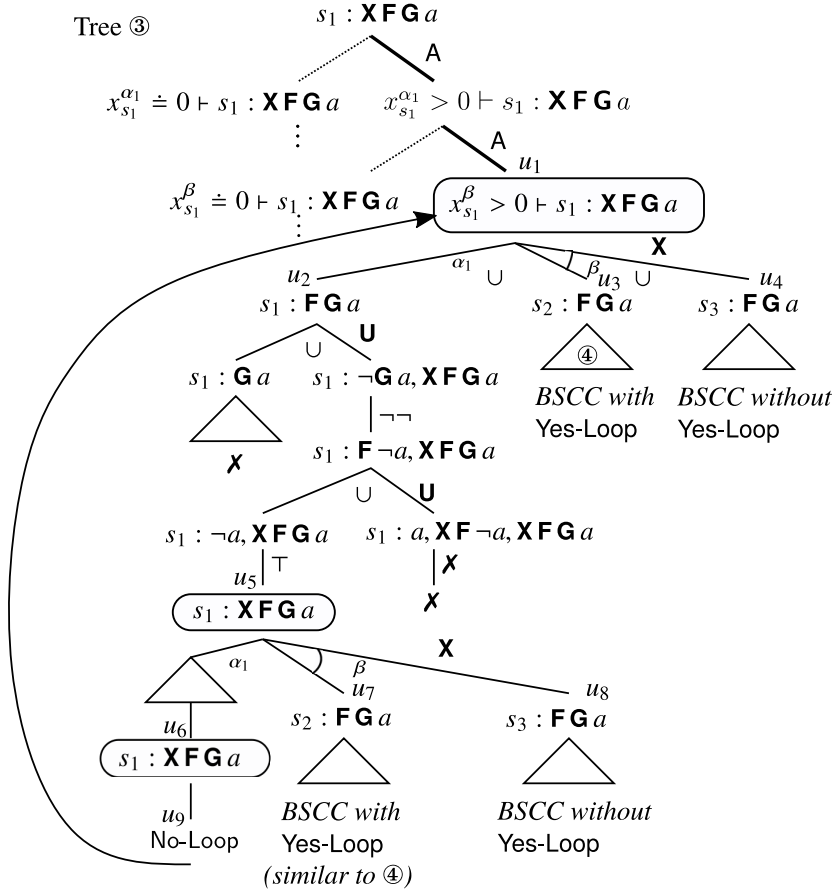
Tree ③

$s_1 : \mathbf{XFG}\, a$

A

$x_{s_1}^{\alpha_1} \doteq 0 \vdash s_1 : \mathbf{XFG}\, a$

$x_{s_1}^{\alpha_1} > 0 \vdash s_1 : \mathbf{XFG}\, a$

⋮

A

$u_1$

$x_{s_1}^{\beta} \doteq 0 \vdash s_1 : \mathbf{XFG}\, a$

$x_{s_1}^{\beta} > 0 \vdash s_1 : \mathbf{XFG}\, a$

⋮

X

$u_2$ $\alpha_1$ $\cup$ $\beta$ $u_3$ $\cup$ $u_4$

$s_1 : \mathbf{FG}\, a$

$s_2 : \mathbf{FG}\, a$

$s_3 : \mathbf{FG}\, a$

U

$\cup$

④

$s_1 : \mathbf{G}\, a$

$s_1 : \neg\mathbf{G}\, a, \mathbf{XFG}\, a$

BSCC with Yes-Loop

BSCC without Yes-Loop

$\neg\neg$

✗

$s_1 : \mathbf{F}\neg a, \mathbf{XFG}\, a$

$\cup$

U

$s_1 : \neg a, \mathbf{XFG}\, a$

$s_1 : a, \mathbf{XF}\neg a, \mathbf{XFG}\, a$

$u_5$ $\top$

✗

$s_1 : \mathbf{XFG}\, a$

✗

X

$\alpha_1$

$\beta$

$u_7$

$u_8$

$u_6$

$s_2 : \mathbf{FG}\, a$

$s_3 : \mathbf{FG}\, a$

$s_1 : \mathbf{XFG}\, a$

$u_9$

No-Loop

BSCC with Yes-Loop (similar to ④)

BSCC without Yes-Loop